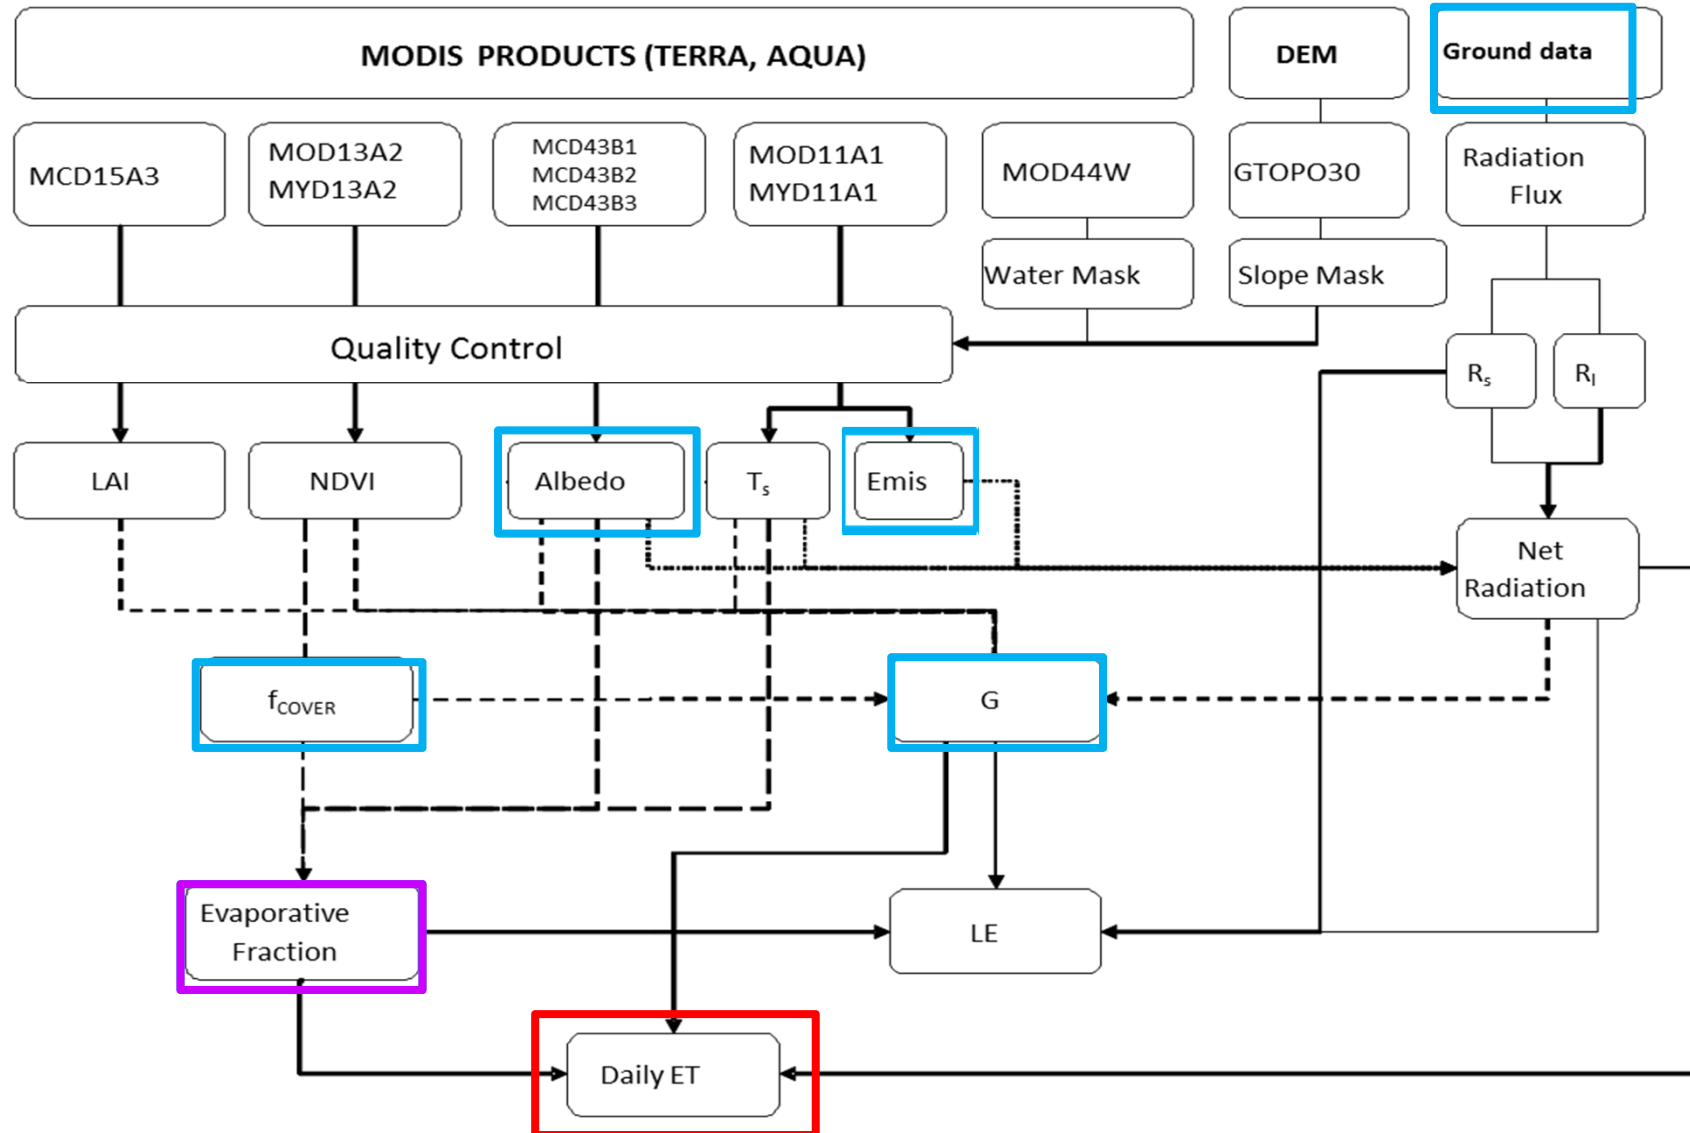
MODIS PRODUCTS (TERRA, AQUA)

DEM

Ground data

MCD15A3

MOD13A2
MYD13A2

MCD43B1
MCD43B2
MCD43B3

MOD11A1
MYD11A1

MOD44W

GTOPO30

Radiation Flux

Water Mask

Slope Mask

Quality Control

$R_s$

$R_l$

LAI

NDVI

Albedo

$T_s$

Emis

Net Radiation

$f_{COVER}$

G

Evaporative Fraction

LE

Daily ET